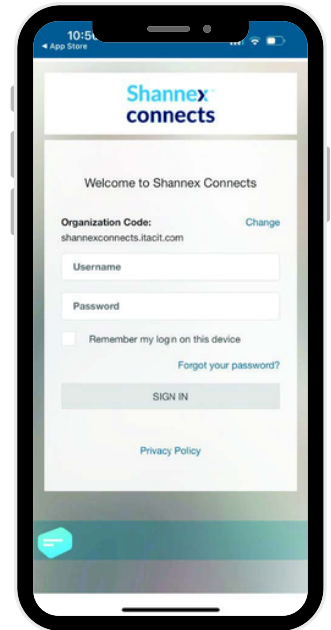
10:5
◂ App Store

Shannex
connects

Welcome to Shannex Connects

Organization Code:
Change
shannexconnects.itacit.com

Username

Password

Remember my log in on this device

Forgot your password?

SIGN IN

Privacy Policy